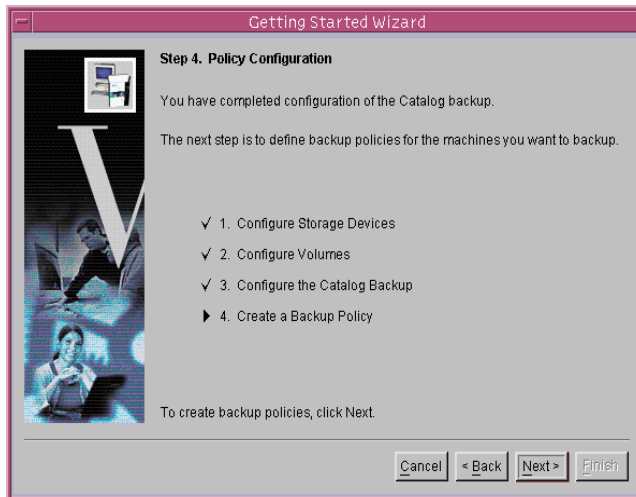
Getting Started Wizard

Step 4. Policy Configuration

You have completed configuration of the Catalog backup.

The next step is to define backup policies for the machines you want to backup.

✓ 1. Configure Storage Devices

✓ 2. Configure Volumes

✓ 3. Configure the Catalog Backup

▶ 4. Create a Backup Policy

To create backup policies, click Next.

Cancel | < Back | Next > | Finish